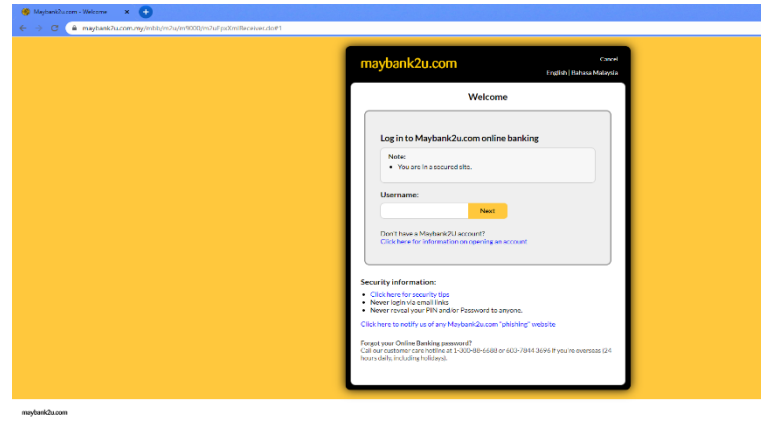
Maybank2u.com - Welcome ×

maybank2u.com.my/mbb/m2u/m9000/m2uFpxXmlReceiver.do#1

maybank2u.com

Cancel

English | Bahasa Malaysia

Welcome

Log in to Maybank2u.com online banking

Note:
• You are in a secured site.

Username:

Next

Don't have a Maybank2U account?
Click here for information on opening an account

Security information:

• Click here for security tips
• Never login via email links
• Never reveal your PIN and/or Password to anyone.

Click here to notify us of any Maybank2u.com "phishing" website

Forgot your Online Banking password?
Call our customer care hotline at 1-300-88-6688 or 603-7844 3696 if you're overseas (24 hours daily, including holidays).

maybank2u.com